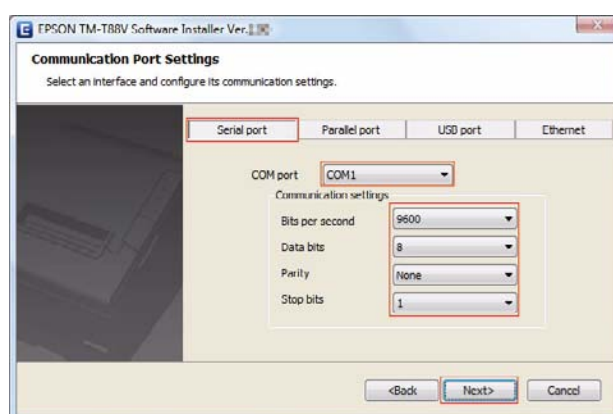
EPSON TM-T88V Software Installer Ver.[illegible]

Communication Port Settings

Select an interface and configure its communication settings.

Serial port

Parallel port

USB port

Ethernet

COM port

COM1

Communication settings

Bits per second

9600

Data bits

8

Parity

None

Stop bits

1

<Back

Next>

Cancel